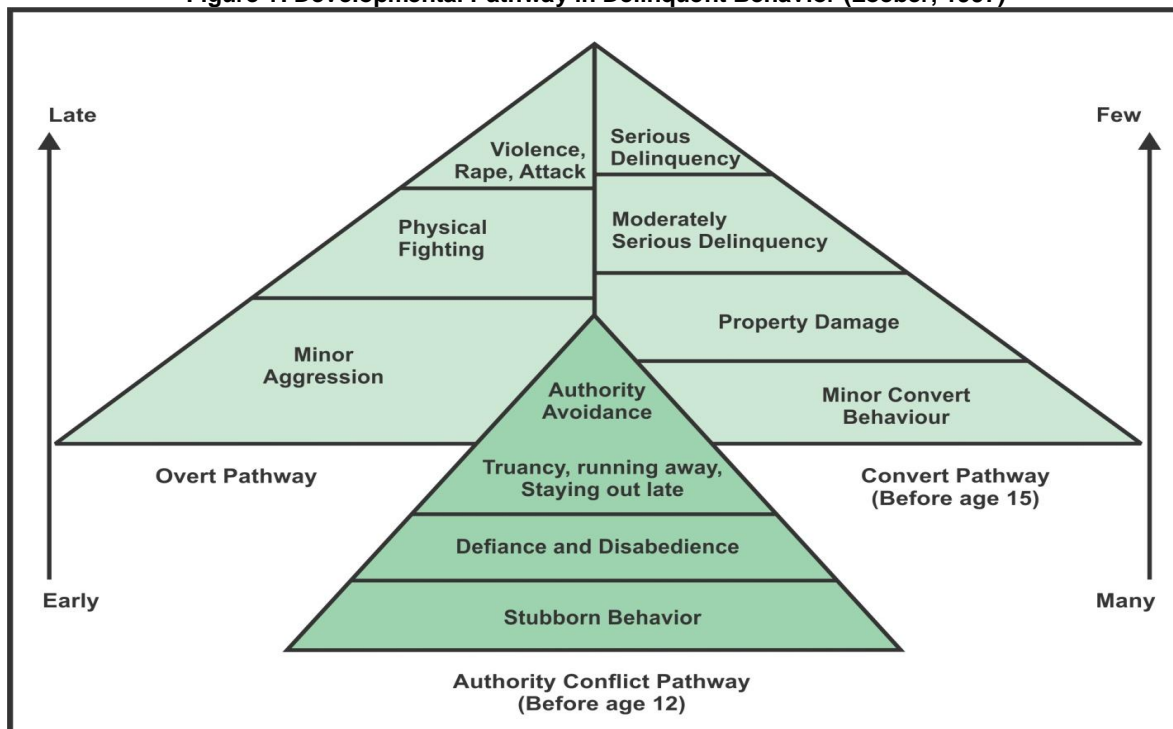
Figure 1: Developmental Pathway in Delinquent Behavior (Loeber, 1997)

Late

Early

Few

Many

Violence, Rape, Attack

Serious Delinquency

Physical Fighting

Moderately Serious Delinquency

Property Damage

Minor Aggression

Authority Avoidance

Minor Convert Behaviour

Overt Pathway

Truancy, running away, Staying out late

Convert Pathway (Before age 15)

Defiance and Disabedience

Stubborn Behavior

Authority Conflict Pathway (Before age 12)